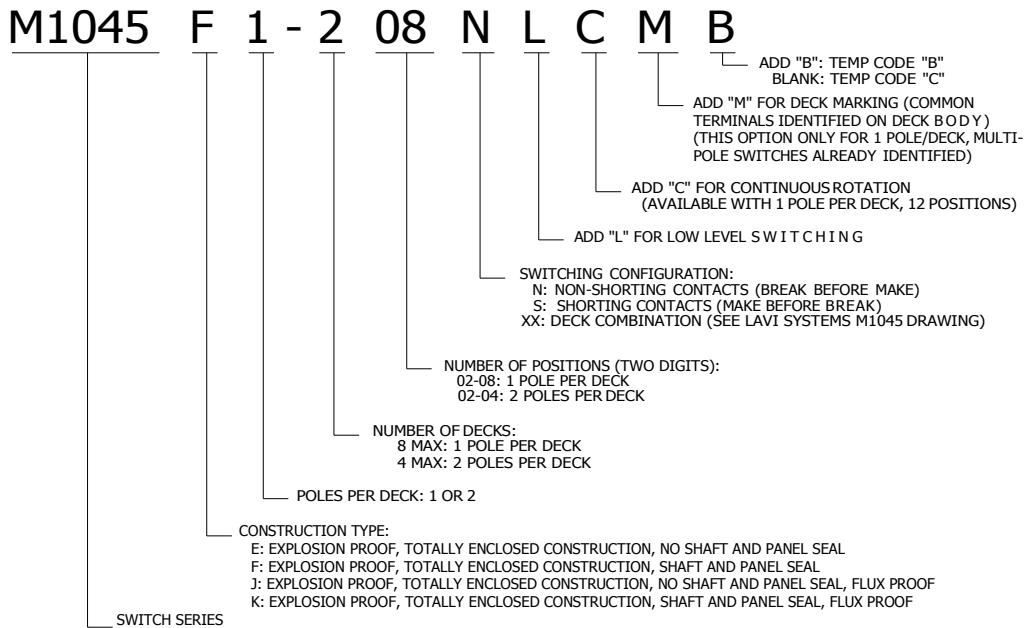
M1045 F 1 - 2 08 N L C M B

ADD "B": TEMP CODE "B"
BLANK: TEMP CODE "C"

ADD "M" FOR DECK MARKING (COMMON TERMINALS IDENTIFIED ON DECK BODY)
(THIS OPTION ONLY FOR 1 POLE/DECK, MULTI-POLE SWITCHES ALREADY IDENTIFIED)

ADD "C" FOR CONTINUOUS ROTATION
(AVAILABLE WITH 1 POLE PER DECK, 12 POSITIONS)

ADD "L" FOR LOW LEVEL SWITCHING

SWITCHING CONFIGURATION:
N: NON-SHORTING CONTACTS (BREAK BEFORE MAKE)
S: SHORTING CONTACTS (MAKE BEFORE BREAK)
XX: DECK COMBINATION (SEE LAVI SYSTEMS M1045 DRAWING)

NUMBER OF POSITIONS (TWO DIGITS):
02-08: 1 POLE PER DECK
02-04: 2 POLES PER DECK

NUMBER OF DECKS:
8 MAX: 1 POLE PER DECK
4 MAX: 2 POLES PER DECK

POLES PER DECK: 1 OR 2

CONSTRUCTION TYPE:
E: EXPLOSION PROOF, TOTALLY ENCLOSED CONSTRUCTION, NO SHAFT AND PANEL SEAL
F: EXPLOSION PROOF, TOTALLY ENCLOSED CONSTRUCTION, SHAFT AND PANEL SEAL
J: EXPLOSION PROOF, TOTALLY ENCLOSED CONSTRUCTION, NO SHAFT AND PANEL SEAL, FLUX PROOF
K: EXPLOSION PROOF, TOTALLY ENCLOSED CONSTRUCTION, SHAFT AND PANEL SEAL, FLUX PROOF

SWITCH SERIES